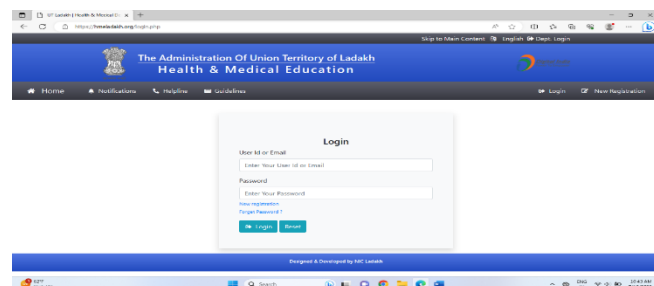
UT Ladakh | Health & Medical Ed ×
https://hmeladakh.org/login.php

Skip to Main Content English Dept. Login

The Administration Of Union Territory of Ladakh
Health & Medical Education

Home Notifications Helpline Guidelines Login New Registration

Login

User Id or Email
Enter Your User Id or Email

Password
Enter Your Password

New registration
Forgot Password ?

Login Reset

Designed & Developed by NIC Ladakh

Search

ENG
10:43 PM
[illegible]